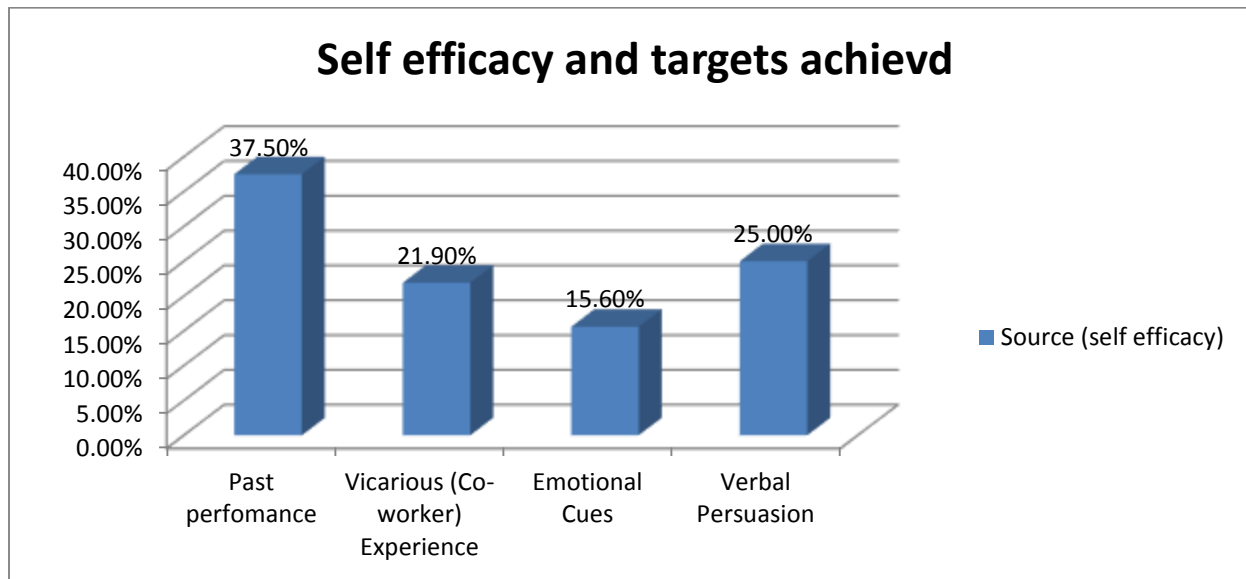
Self efficacy and targets achievd

40.00%
35.00%
30.00%
25.00%
20.00%
15.00%
10.00%
5.00%
0.00%

37.50%
21.90%
15.60%
25.00%

Past perfomance
Vicarious (Co-worker) Experience
Emotional Cues
Verbal Persuasion

Source (self efficacy)